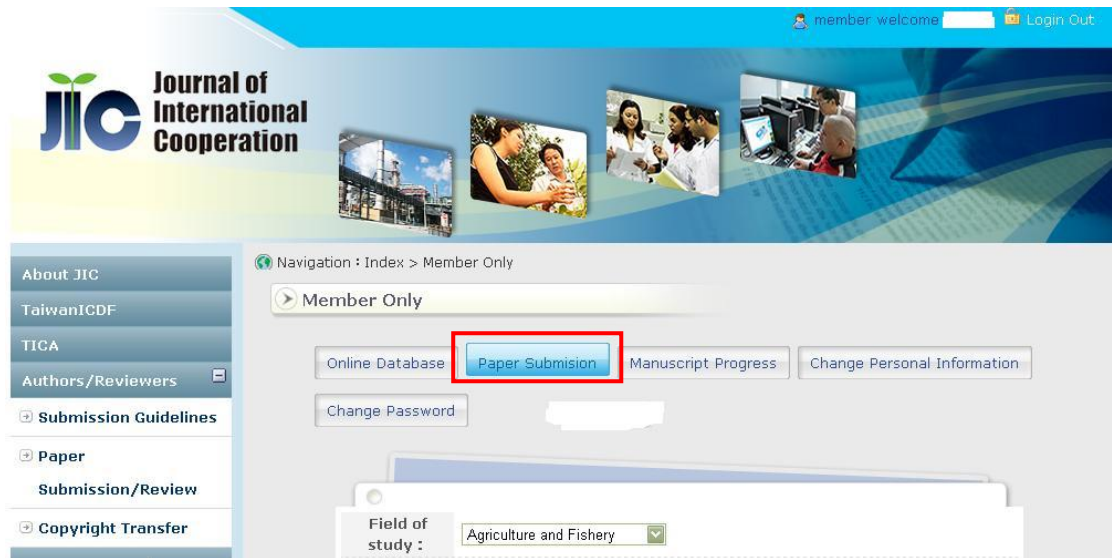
member welcome  Login Out

JIC Journal of International Cooperation

About JIC
TaiwanICDF
TICA
Authors/Reviewers
Submission Guidelines
Paper Submission/Review
Copyright Transfer

Navigation : Index > Member Only

Member Only

Online Database
Paper Submision
Manuscript Progress
Change Personal Information
Change Password

Field of study :
Agriculture and Fishery